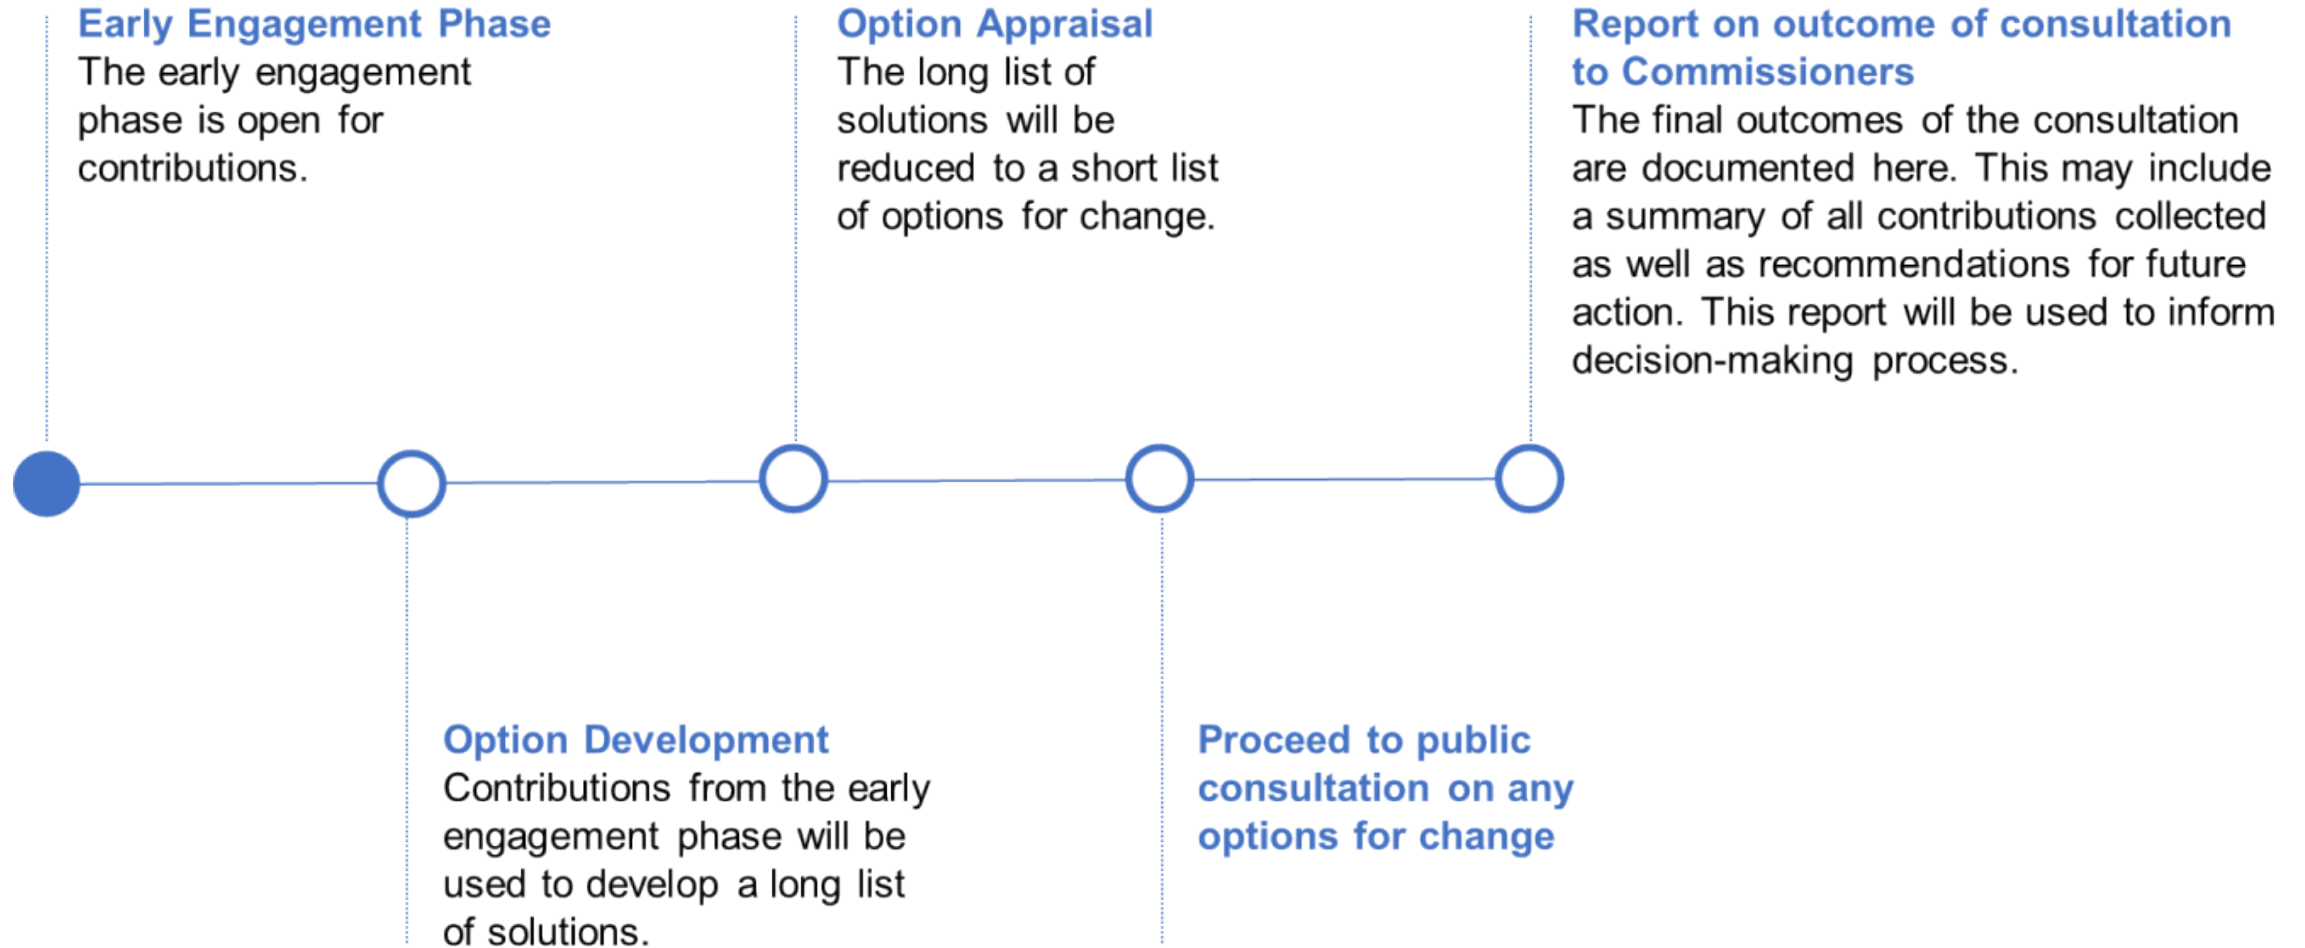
Early Engagement Phase
The early engagement phase is open for contributions.

Option Development
Contributions from the early engagement phase will be used to develop a long list of solutions.

Option Appraisal
The long list of solutions will be reduced to a short list of options for change.

Proceed to public consultation on any options for change

Report on outcome of consultation to Commissioners
The final outcomes of the consultation are documented here. This may include a summary of all contributions collected as well as recommendations for future action. This report will be used to inform decision-making process.